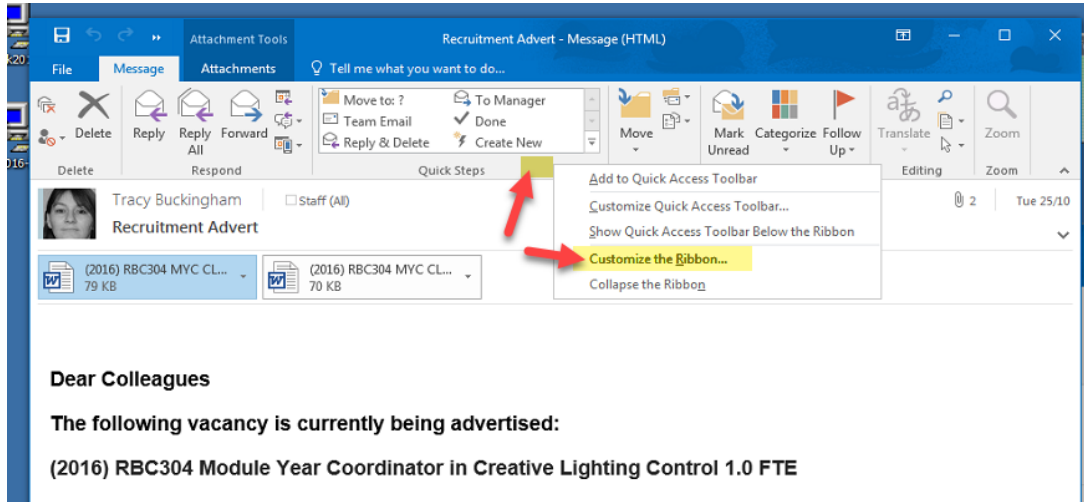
Attachment Tools Recruitment Advert - Message (HTML)

File Message Attachments Tell me what you want to do...

Delete Reply Reply All Forward

Delete Respond

Move to: ? Team Email Reply & Delete To Manager Done Create New

Quick Steps

Move Mark Unread Categorize Follow Up

Translate Zoom

Editing Zoom

Tracy Buckingham Staff (All)

Recruitment Advert

2 Tue 25/10

(2016) RBC304 MYC CL... 79 KB

(2016) RBC304 MYC CL... 70 KB

Add to Quick Access Toolbar
Customize Quick Access Toolbar...
Show Quick Access Toolbar Below the Ribbon
Customize the Ribbon...
Collapse the Ribbon

Dear Colleagues

The following vacancy is currently being advertised:

(2016) RBC304 Module Year Coordinator in Creative Lighting Control 1.0 FTE